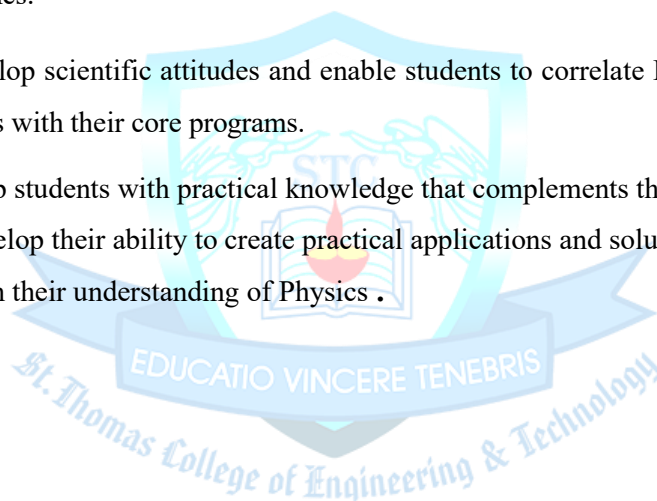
lop scientific attitudes and enable students to correlate
s with their core programs.

o students with practical knowledge that complements th
elop their ability to create practical applications and solu
n their understanding of Physics .

STC

EDUCATIO VINCERE TENEBRIS

St. Thomas College of Engineering & Technology